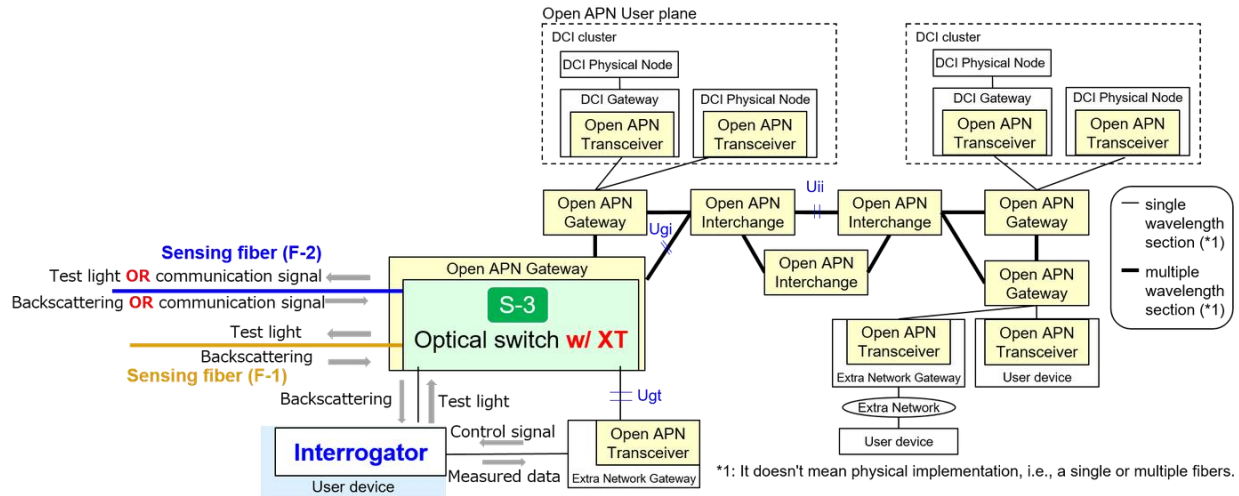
Open APN User plane

DCI cluster
DCI Physical Node
DCI Gateway
Open APN Transceiver
DCI Physical Node
Open APN Transceiver

DCI cluster
DCI Physical Node
DCI Gateway
Open APN Transceiver
DCI Physical Node
Open APN Transceiver

Open APN Gateway
Ugi
Open APN Interchange
Uii
Open APN Interchange
Open APN Gateway
Open APN Interchange
Open APN Gateway

single wavelength section (*1)
multiple wavelength section (*1)

Sensing fiber (F-2)
Test light OR communication signal
Backscattering OR communication signal
Open APN Gateway
S-3
Optical switch w/ XT
Test light
Backscattering
Sensing fiber (F-1)

Open APN Transceiver
Extra Network Gateway
Open APN Transceiver
User device
Extra Network
User device

Backscattering
Test light
Ugt
Interrogator
User device
Control signal
Measured data
Open APN Transceiver
Extra Network Gateway

*1: It doesn't mean physical implementation, i.e., a single or multiple fibers.